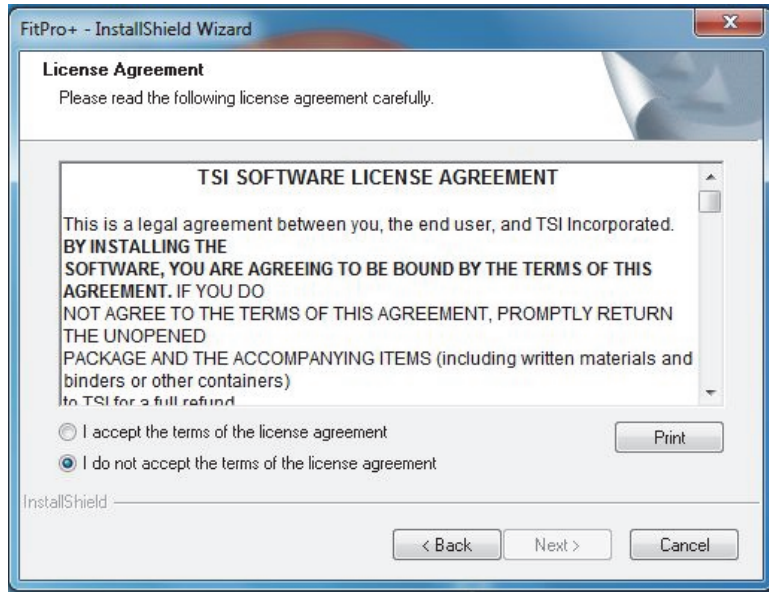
FitPro+ - InstallShield Wizard

License Agreement
Please read the following license agreement carefully.

TSI SOFTWARE LICENSE AGREEMENT

This is a legal agreement between you, the end user, and TSI Incorporated. **BY INSTALLING THE SOFTWARE, YOU ARE AGREEING TO BE BOUND BY THE TERMS OF THIS AGREEMENT.** IF YOU DO NOT AGREE TO THE TERMS OF THIS AGREEMENT, PROMPTLY RETURN THE UNOPENED PACKAGE AND THE ACCOMPANYING ITEMS (including written materials and binders or other containers) to TSI for a full refund

I accept the terms of the license agreement

I do not accept the terms of the license agreement

Print

InstallShield

< Back

Next >

Cancel